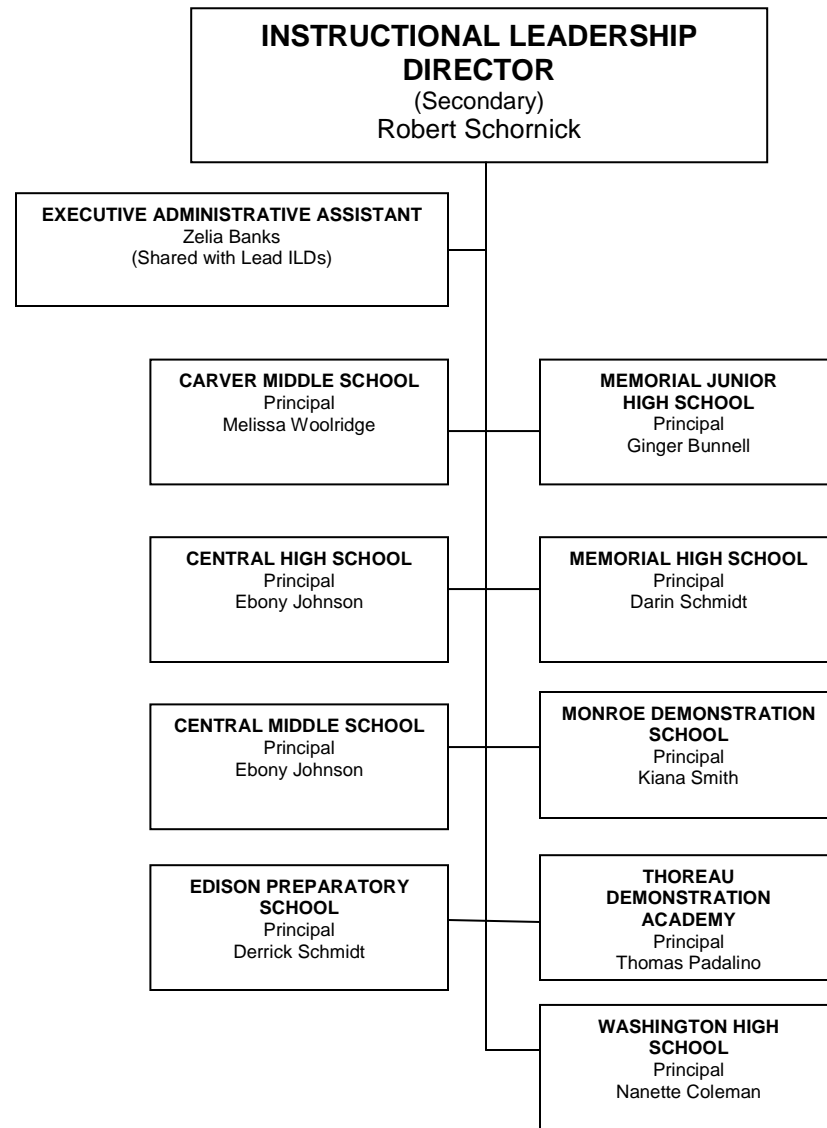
INSTRUCTIONAL LEADERSHIP DIRECTOR
(Secondary)
Robert Schornick

EXECUTIVE ADMINISTRATIVE ASSISTANT
Zelia Banks
(Shared with Lead ILDs)

CARVER MIDDLE SCHOOL
Principal
Melissa Woolridge

MEMORIAL JUNIOR HIGH SCHOOL
Principal
Ginger Bunnell

CENTRAL HIGH SCHOOL
Principal
Ebony Johnson

MEMORIAL HIGH SCHOOL
Principal
Darin Schmidt

CENTRAL MIDDLE SCHOOL
Principal
Ebony Johnson

MONROE DEMONSTRATION SCHOOL
Principal
Kiana Smith

EDISON PREPARATORY SCHOOL
Principal
Derrick Schmidt

THOREAU DEMONSTRATION ACADEMY
Principal
Thomas Padalino

WASHINGTON HIGH SCHOOL
Principal
Nanette Coleman